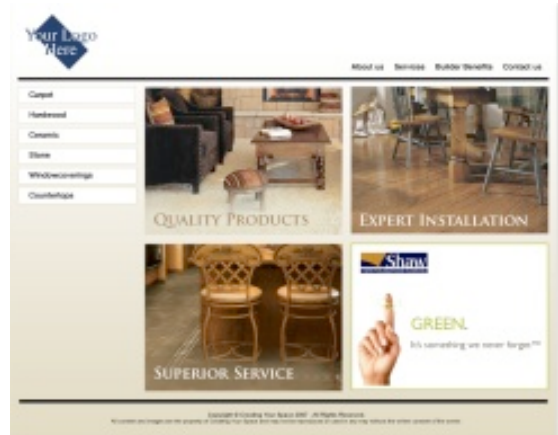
Your Logo Here

About us Services Builder Benefits Contact us

Carpet
Hardwood
Ceramic
Stone
Windowcoverings
Countertops

QUALITY PRODUCTS

EXPERT INSTALLATION

SUPERIOR SERVICE

Shaw

GREEN.
It's something we never forget.™

Copyright © Creating Your Space 2007. All Rights Reserved.
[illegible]